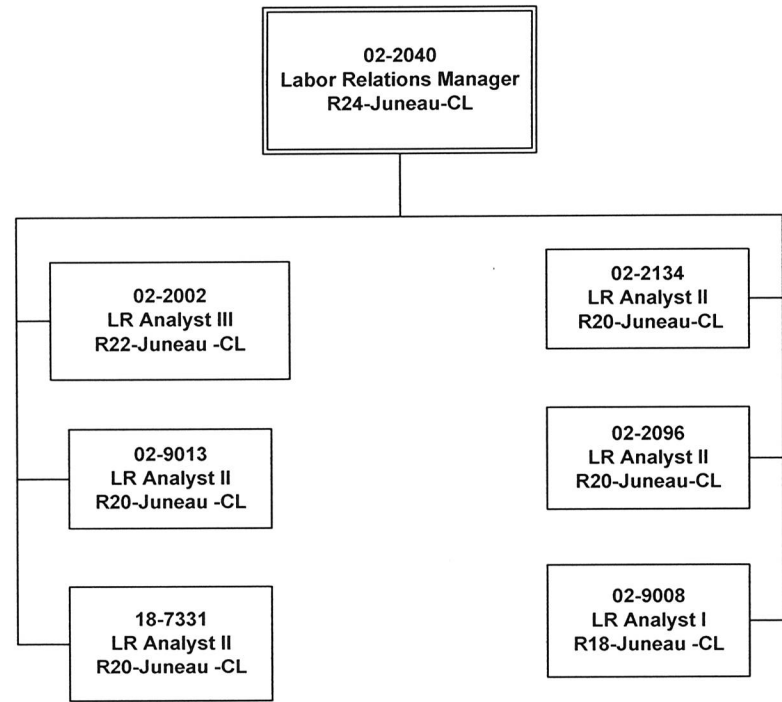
02-2040
Labor Relations Manager
R24-Juneau-CL

02-2002
LR Analyst III
R22-Juneau -CL

02-9013
LR Analyst II
R20-Juneau -CL

18-7331
LR Analyst II
R20-Juneau -CL

02-2134
LR Analyst II
R20-Juneau-CL

02-2096
LR Analyst II
R20-Juneau-CL

02-9008
LR Analyst I
R18-Juneau -CL